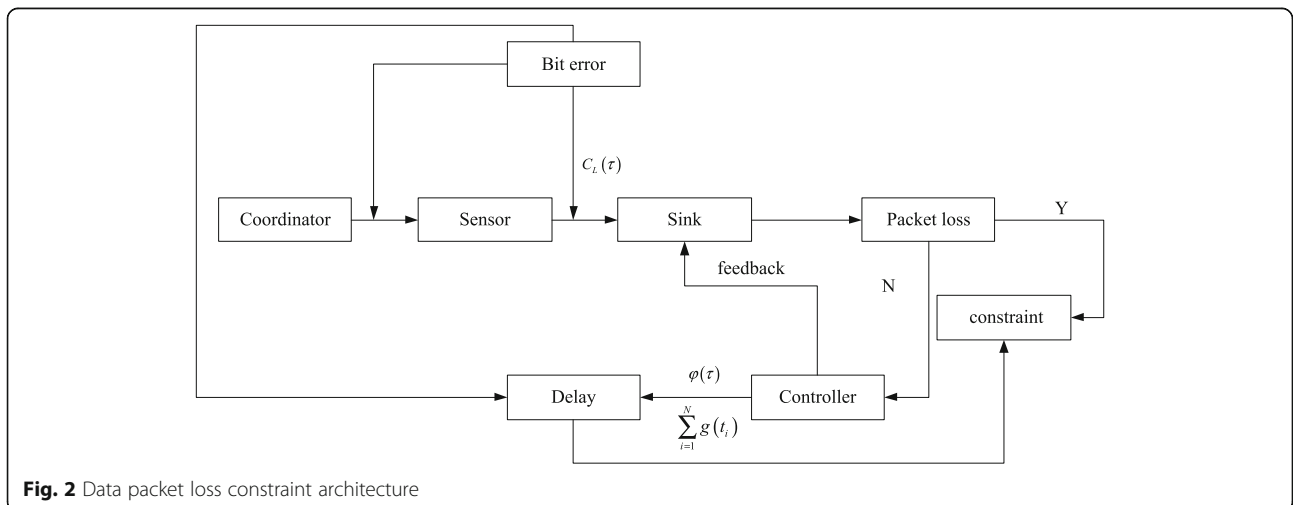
Bit error

$C_L(\tau)$

Coordinator

Sensor

Sink

Packet loss

Y

feedback

N

constraint

$\varphi(\tau)$

Delay

Controller

$\sum_{i=1}^{N} g(t_i)$

**Fig. 2** Data packet loss constraint architecture